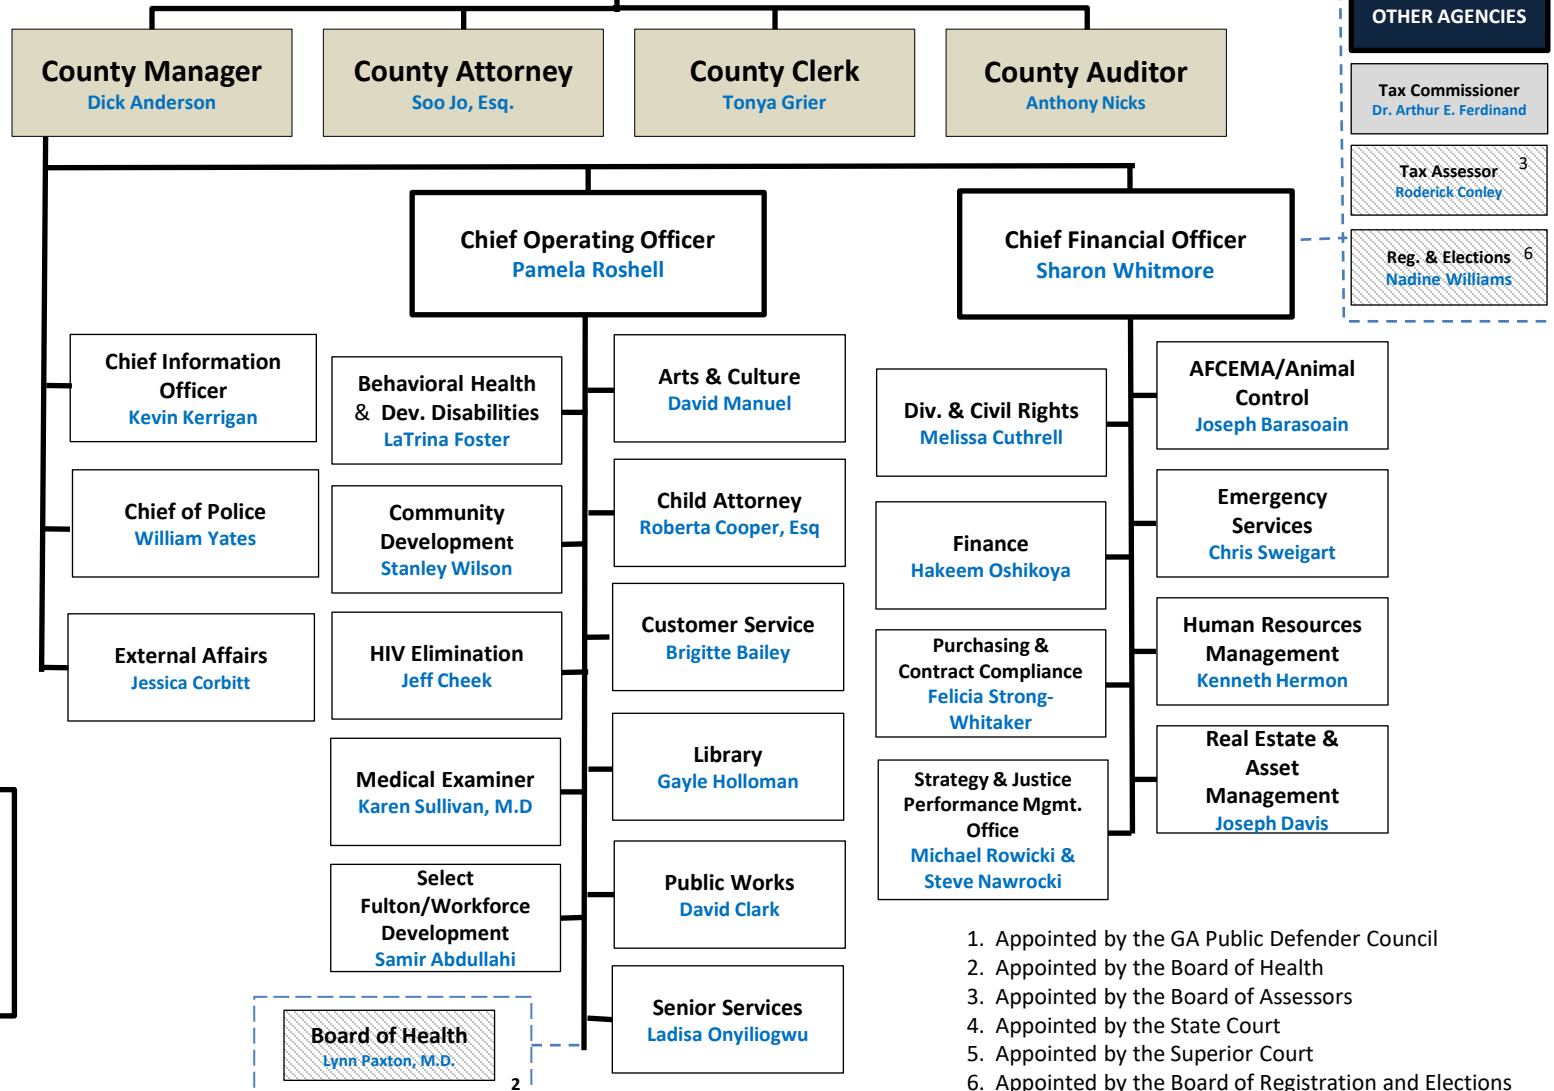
County Manager
Dick Anderson

County Attorney
Soo Jo, Esq.

County Clerk
Tonya Grier

County Auditor
Anthony Nicks

OTHER AGENCIES

Tax Commissioner
Dr. Arthur E. Ferdinand

Tax Assessor
Roderick Conley
3

Reg. & Elections
Nadine Williams
6

Chief Operating Officer
Pamela Roshell

Chief Financial Officer
Sharon Whitmore

Chief Information Officer
Kevin Kerrigan

Chief of Police
William Yates

External Affairs
Jessica Corbitt

Behavioral Health & Dev. Disabilities
LaTrina Foster

Community Development
Stanley Wilson

HIV Elimination
Jeff Cheek

Medical Examiner
Karen Sullivan, M.D

Select Fulton/Workforce Development
Samir Abdullahi

Board of Health
Lynn Paxton, M.D.
2

Arts & Culture
David Manuel

Child Attorney
Roberta Cooper, Esq

Customer Service
Brigitte Bailey

Library
Gayle Holloman

Public Works
David Clark

Senior Services
Ladisa Onyiliogwu

Div. & Civil Rights
Melissa Cuthrell

Finance
Hakeem Oshikoya

Purchasing & Contract Compliance
Felicia Strong-Whitaker

Strategy & Justice Performance Mgmt. Office
Michael Rowicki & Steve Nawrocki

AFCEMA/Animal Control
Joseph Barasoain

Emergency Services
Chris Sweigart

Human Resources Management
Kenneth Hermon

Real Estate & Asset Management
Joseph Davis

1. Appointed by the GA Public Defender Council
2. Appointed by the Board of Health
3. Appointed by the Board of Assessors
4. Appointed by the State Court
5. Appointed by the Superior Court
6. Appointed by the Board of Registration and Elections